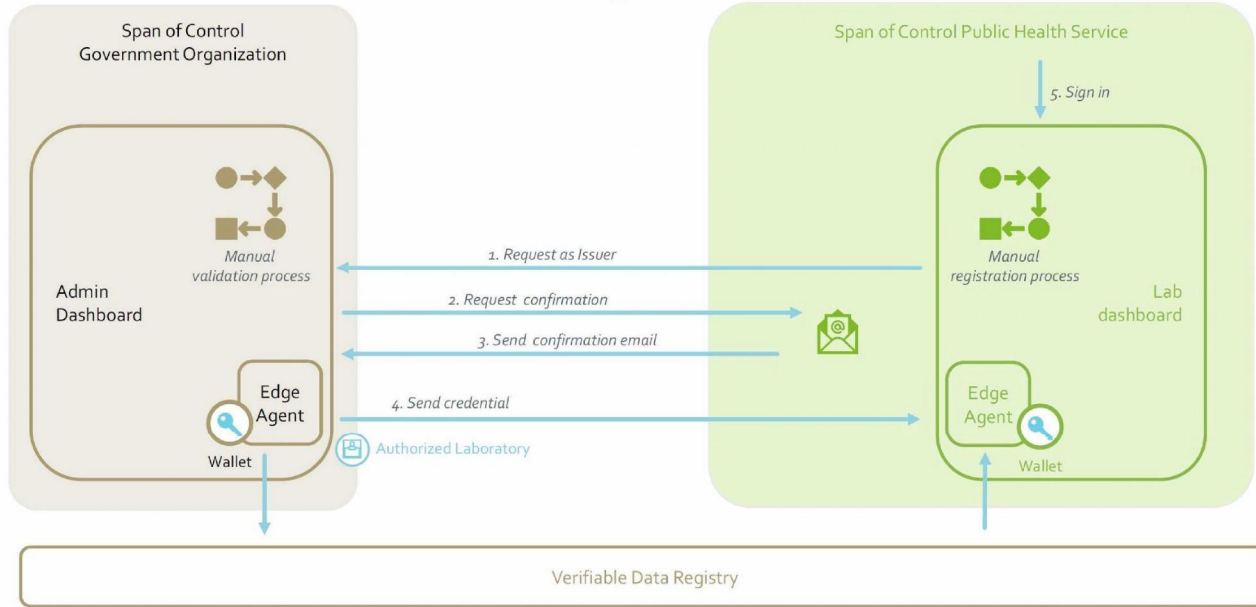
Span of Control
Government Organization

Span of Control Public Health Service

5. Sign in

Manual
validation process

Admin
Dashboard

Manual
registration process

Lab
dashboard

1. Request as Issuer

2. Request confirmation

3. Send confirmation email

4. Send credential

Edge
Agent

Wallet

Authorized Laboratory

Edge
Agent

Wallet

Verifiable Data Registry